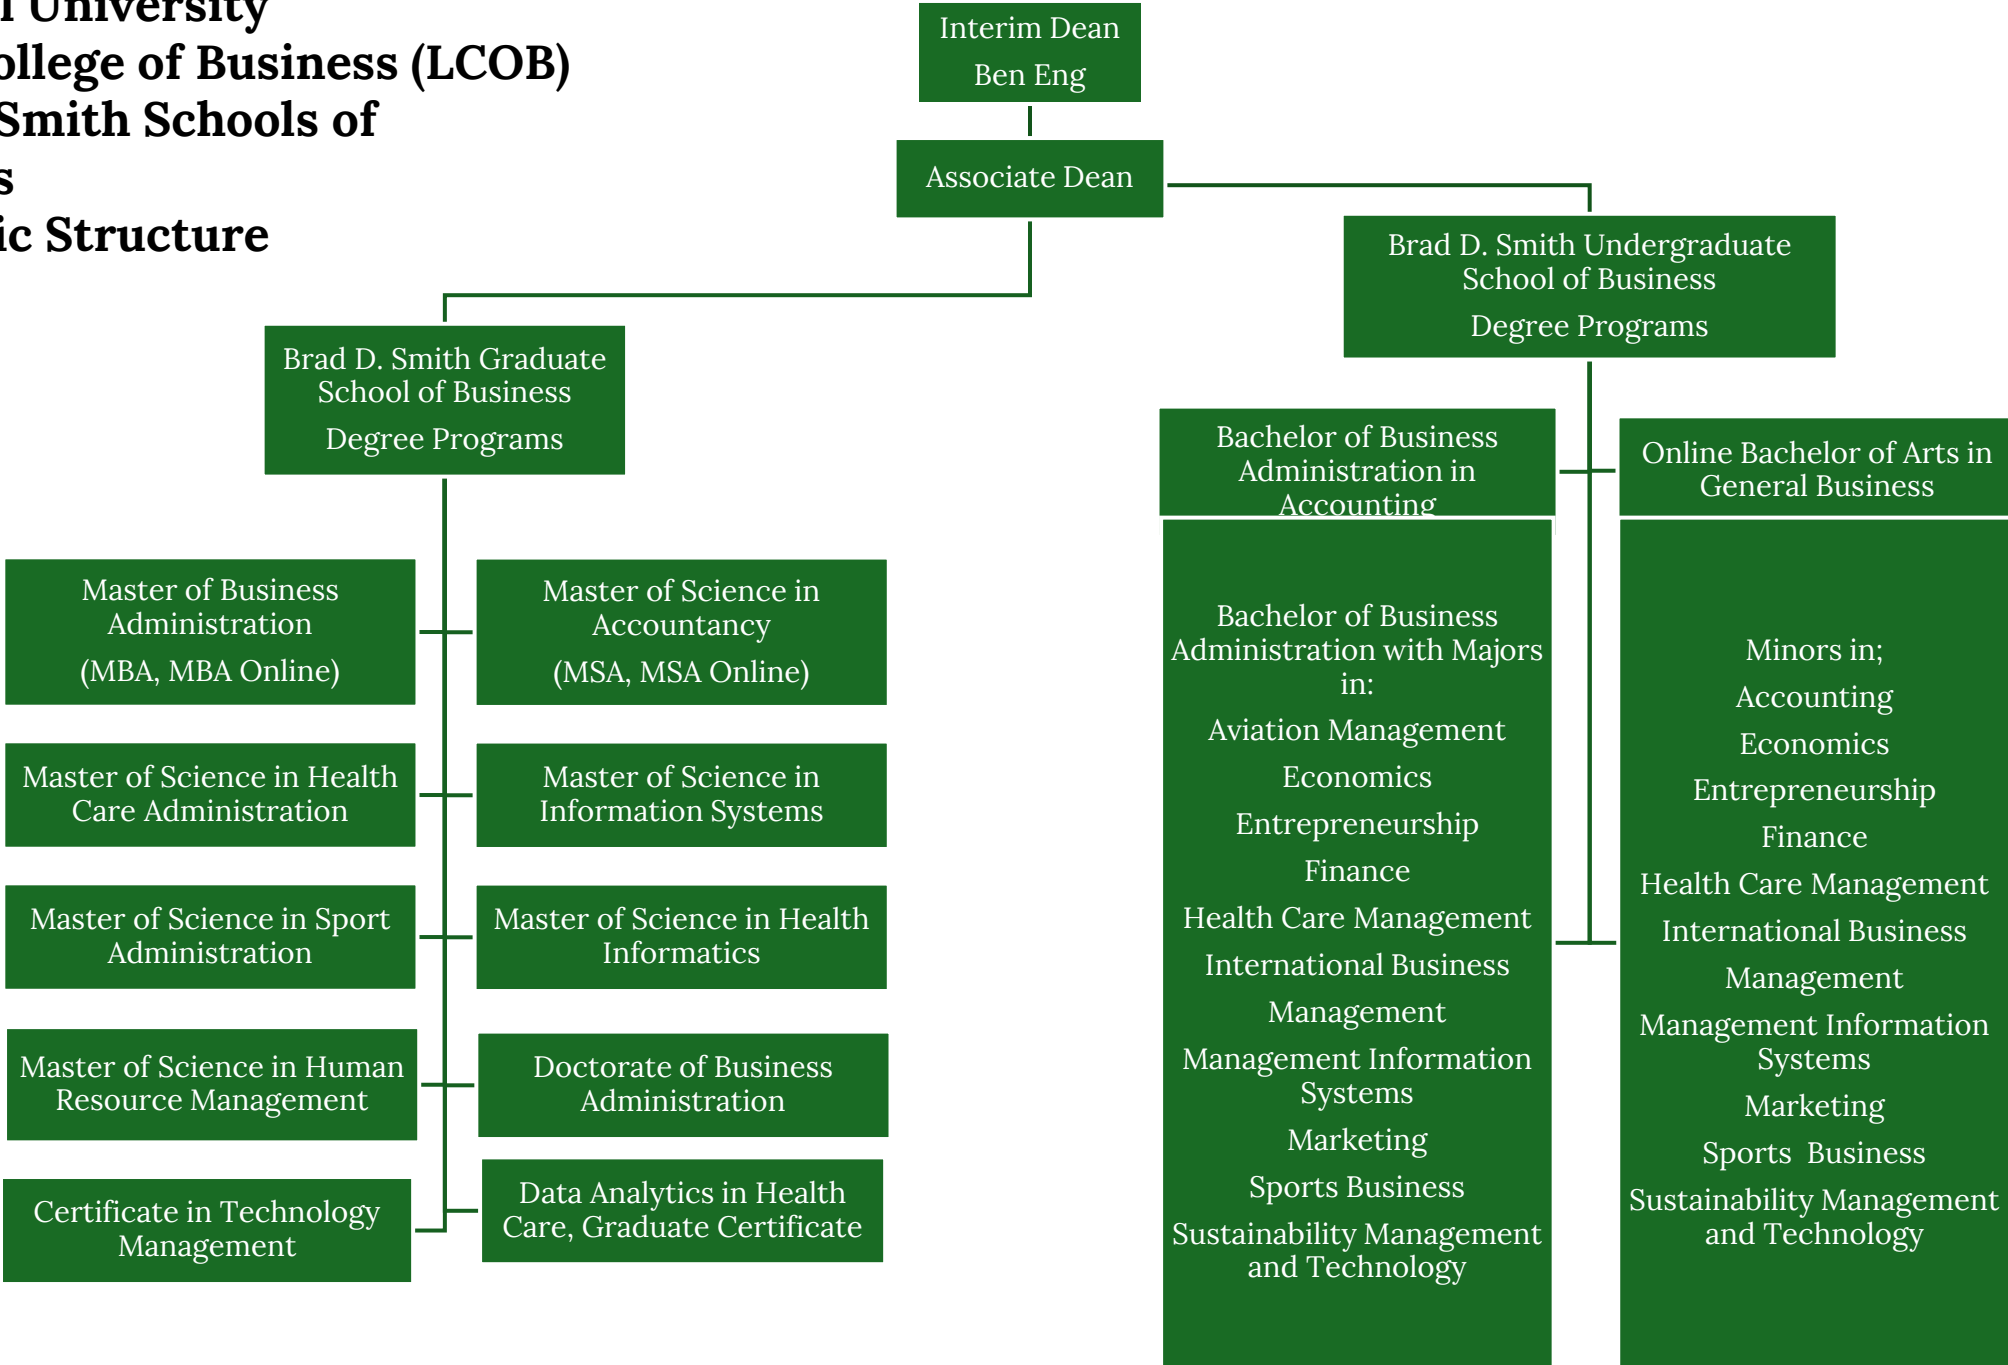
l University
ollege of Business (LCOB)
Smith Schools of
s
ic Structure

Interim Dean
Ben Eng

Associate Dean

Brad D. Smith Undergraduate School of Business
Degree Programs

Brad D. Smith Graduate School of Business
Degree Programs

Master of Business Administration
(MBA, MBA Online)

Master of Science in Accountancy
(MSA, MSA Online)

Master of Science in Health Care Administration

Master of Science in Information Systems

Master of Science in Sport Administration

Master of Science in Health Informatics

Master of Science in Human Resource Management

Doctorate of Business Administration

Certificate in Technology Management

Data Analytics in Health Care, Graduate Certificate

Bachelor of Business Administration in Accounting

Online Bachelor of Arts in General Business

Bachelor of Business Administration with Majors in:
Aviation Management
Economics
Entrepreneurship
Finance
Health Care Management
International Business
Management
Management Information Systems
Marketing
Sports Business
Sustainability Management and Technology

Minors in;
Accounting
Economics
Entrepreneurship
Finance
Health Care Management
International Business
Management
Management Information Systems
Marketing
Sports Business
Sustainability Management and Technology